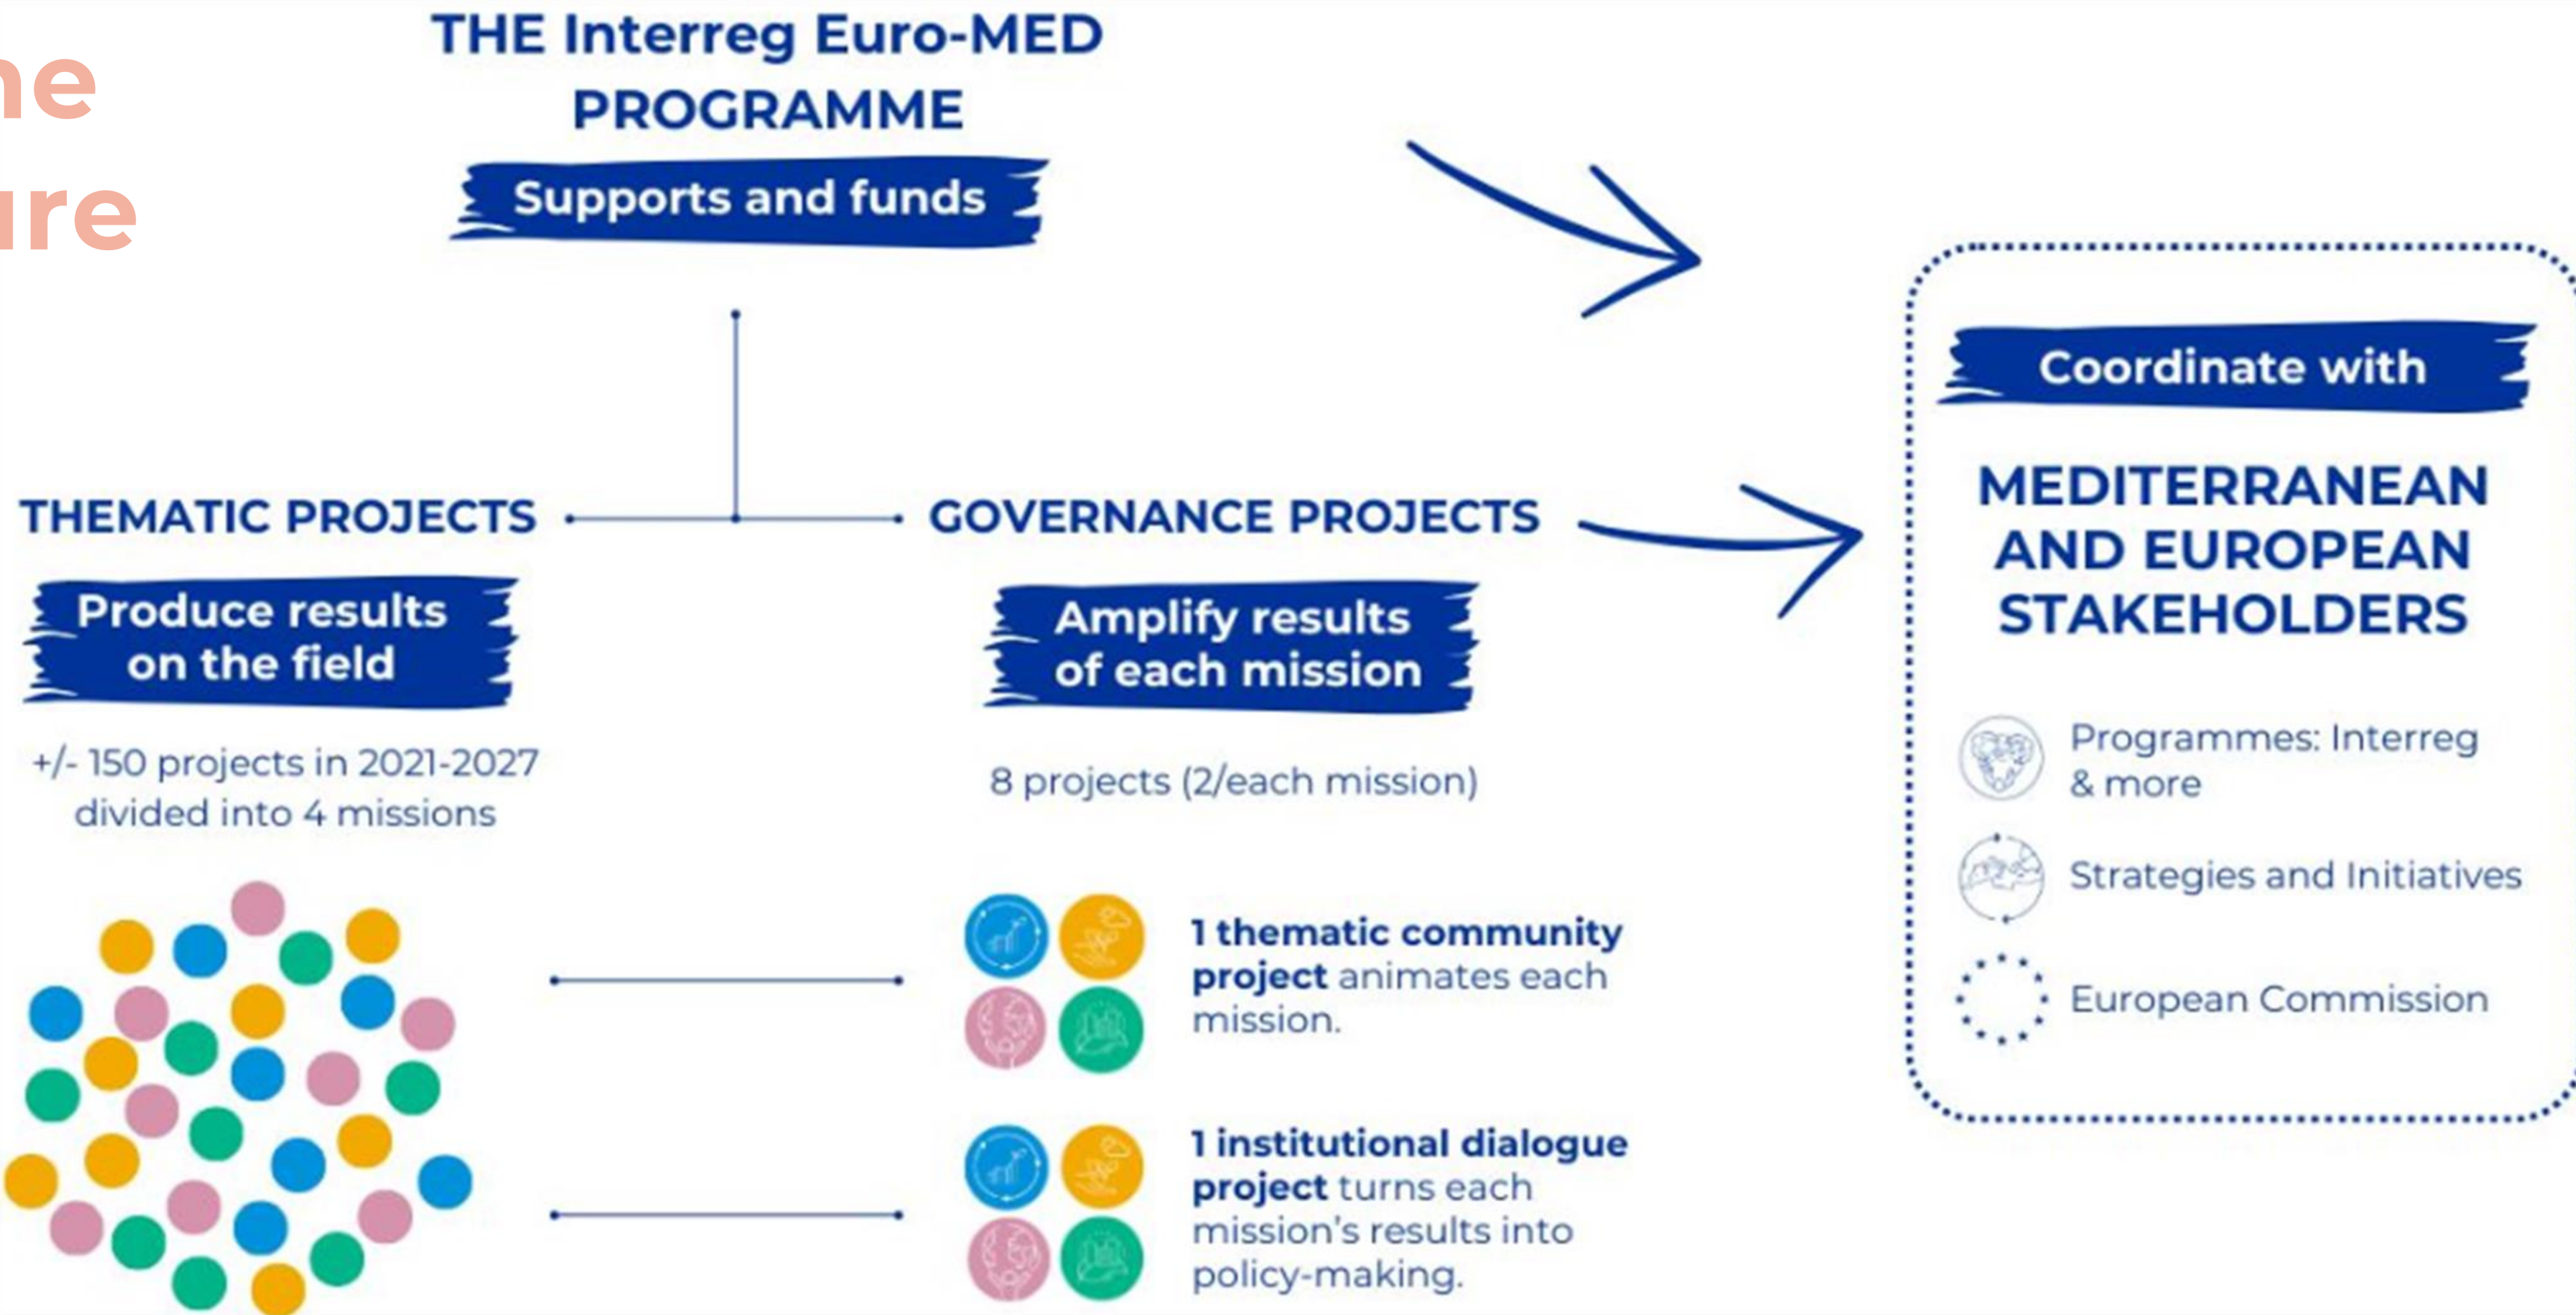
ne
ıre

THE Interreg Euro-MED PROGRAMME

Supports and funds

THEMATIC PROJECTS

Produce results on the field

+/- 150 projects in 2021-2027 divided into 4 missions

GOVERNANCE PROJECTS

Amplify results of each mission

8 projects (2/each mission)

**1 thematic community project** animates each mission.

**1 institutional dialogue project** turns each mission's results into policy-making.

Coordinate with

MEDITERRANEAN AND EUROPEAN STAKEHOLDERS

Programmes: Interreg & more

Strategies and Initiatives

European Commission